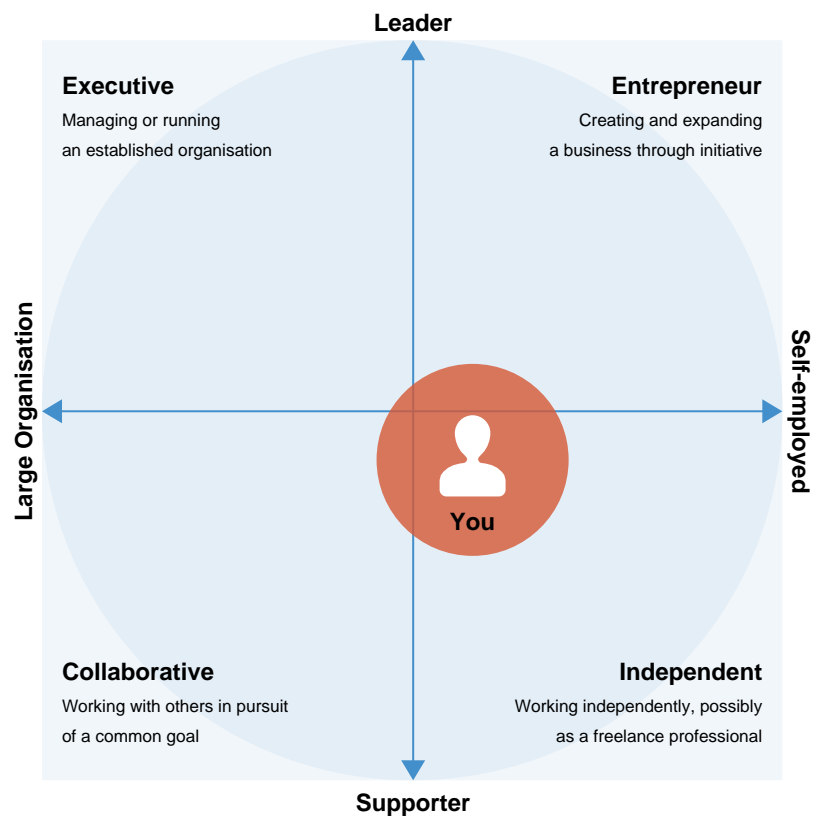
Leader

Executive
Managing or running an established organisation

Entrepreneur
Creating and expanding a business through initiative

Large Organisation

You

Self-employed

Collaborative
Working with others in pursuit of a common goal

Independent
Working independently, possibly as a freelance professional

Supporter